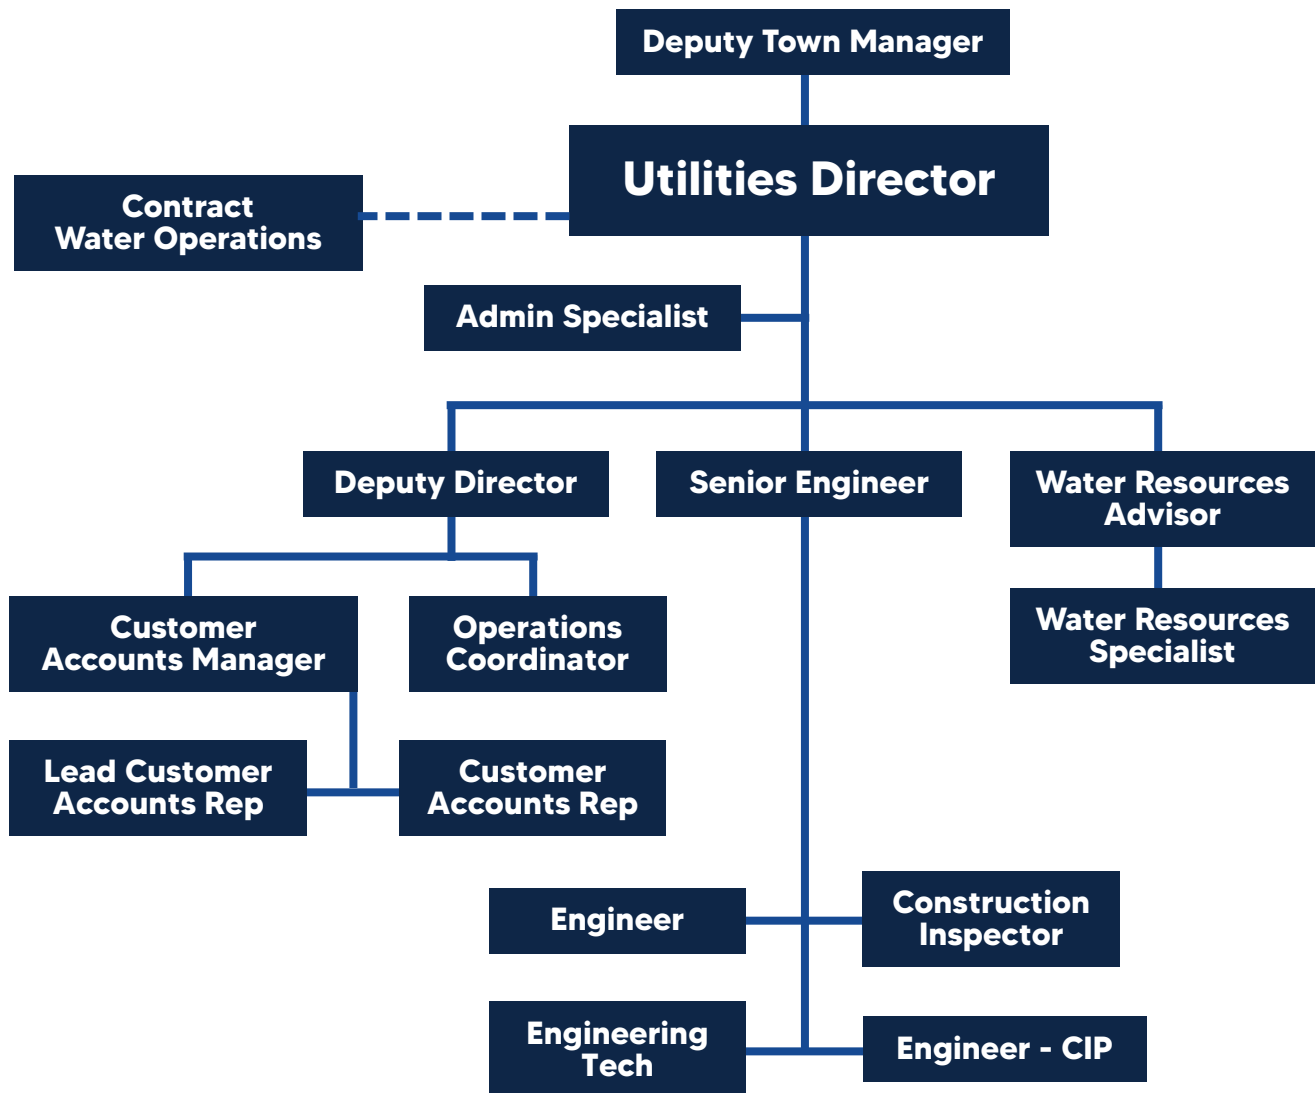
Deputy Town Manager

Utilities Director

Contract Water Operations

Admin Specialist

Deputy Director

Senior Engineer

Water Resources Advisor

Water Resources Specialist

Customer Accounts Manager

Operations Coordinator

Lead Customer Accounts Rep

Customer Accounts Rep

Engineer

Construction Inspector

Engineering Tech

Engineer - CIP